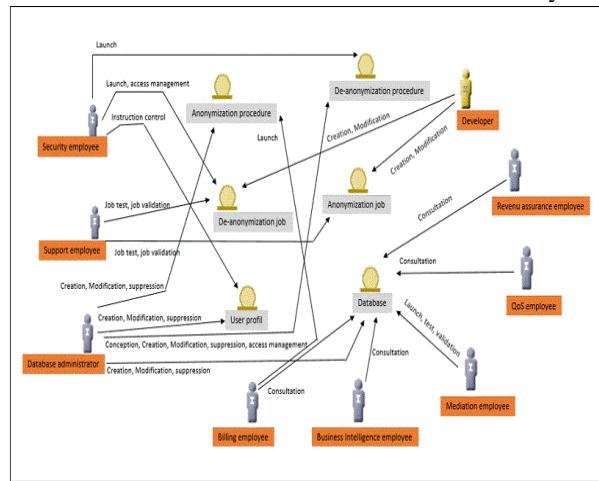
Launch

Launch, access management

Instruction control

Anonymization procedure

De-anonymization procedure

Launch

Creation, Modification

Developer

Creation, Modification

Security employee

De-anonymization job

Anonymization job

Job test, job validation

Consultation

Revenu assurance employee

Support employee

Job test, job validation

Consultation

Creation, Modification, suppression

Database

QoS employee

Creation, Modification, suppression

User profil

Launch, test, validation

Conception, Creation, Modification, suppression, access management

Database administrator

Consultation

Creation, Modification, suppression

Consultation

Mediation employee

Billing employee

Business Intelligence employee